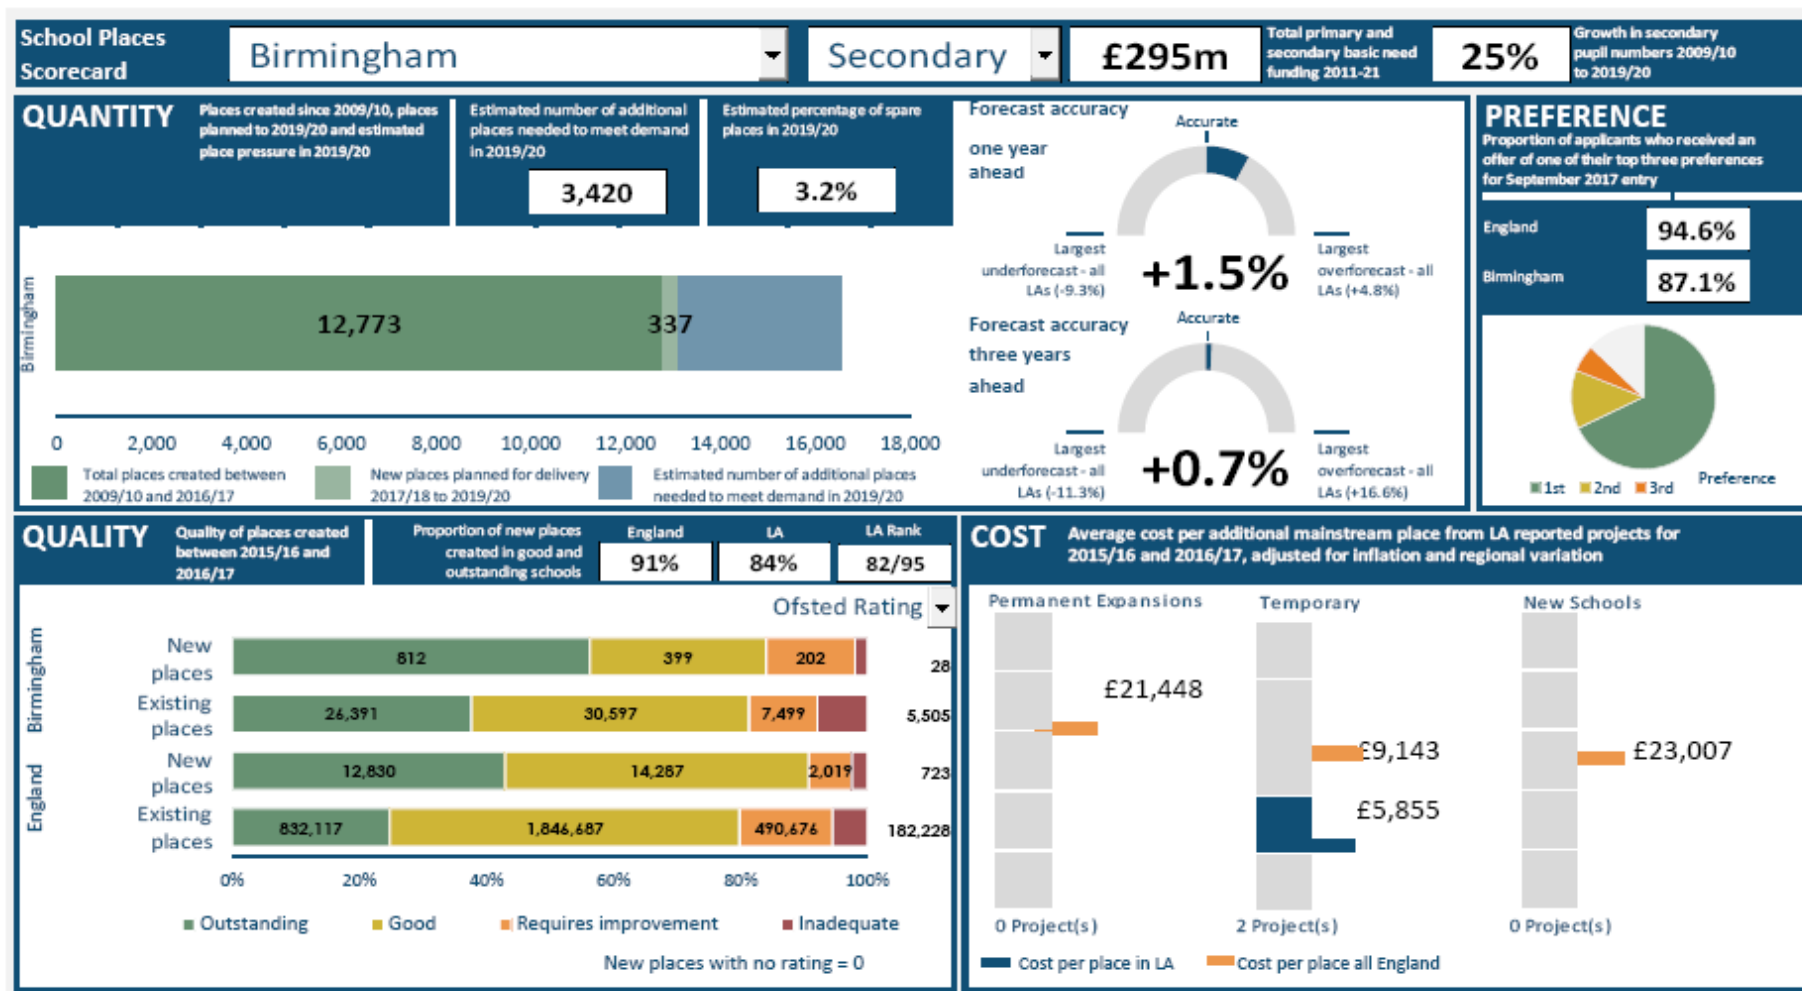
School Places Scorecard

Birmingham

Secondary

£295m

Total primary and secondary basic need funding 2011-21

25%

Growth in secondary pupil numbers 2009/10 to 2019/20

QUANTITY

Places created since 2009/10, places planned to 2019/20 and estimated place pressure in 2019/20

Estimated number of additional places needed to meet demand in 2019/20

3,420

Estimated percentage of spare places in 2019/20

3.2%

Birmingham

12,773

337

0 2,000 4,000 6,000 8,000 10,000 12,000 14,000 16,000 18,000

Total places created between 2009/10 and 2016/17

New places planned for delivery 2017/18 to 2019/20

Estimated number of additional places needed to meet demand in 2019/20

Forecast accuracy one year ahead

Accurate

Largest underforecast - all LAs (-9.3%)

+1.5%

Largest overforecast - all LAs (+4.8%)

Forecast accuracy three years ahead

Accurate

Largest underforecast - all LAs (-11.3%)

+0.7%

Largest overforecast - all LAs (+16.6%)

PREFERENCE

Proportion of applicants who received an offer of one of their top three preferences for September 2017 entry

England 94.6%

Birmingham 87.1%

1st 2nd 3rd Preference

QUALITY

Quality of places created between 2015/16 and 2016/17

Proportion of new places created in good and outstanding schools

| England | LA | LA Rank |
|---|---|---|
| 91% | 84% | 82/95 |

Ofsted Rating

Birmingham

New places 812 399 202 28

Existing places 26,391 30,597 7,499 5,505

England

New places 12,830 14,287 2,019 723

Existing places 832,117 1,846,687 490,676 182,228

0% 20% 40% 60% 80% 100%

Outstanding Good Requires improvement Inadequate

New places with no rating = 0

COST

Average cost per additional mainstream place from LA reported projects for 2015/16 and 2016/17, adjusted for inflation and regional variation

Permanent Expansions

£21,448

0 Project(s)

Temporary

£9,143

£5,855

2 Project(s)

New Schools

£23,007

0 Project(s)

Cost per place in LA Cost per place all England